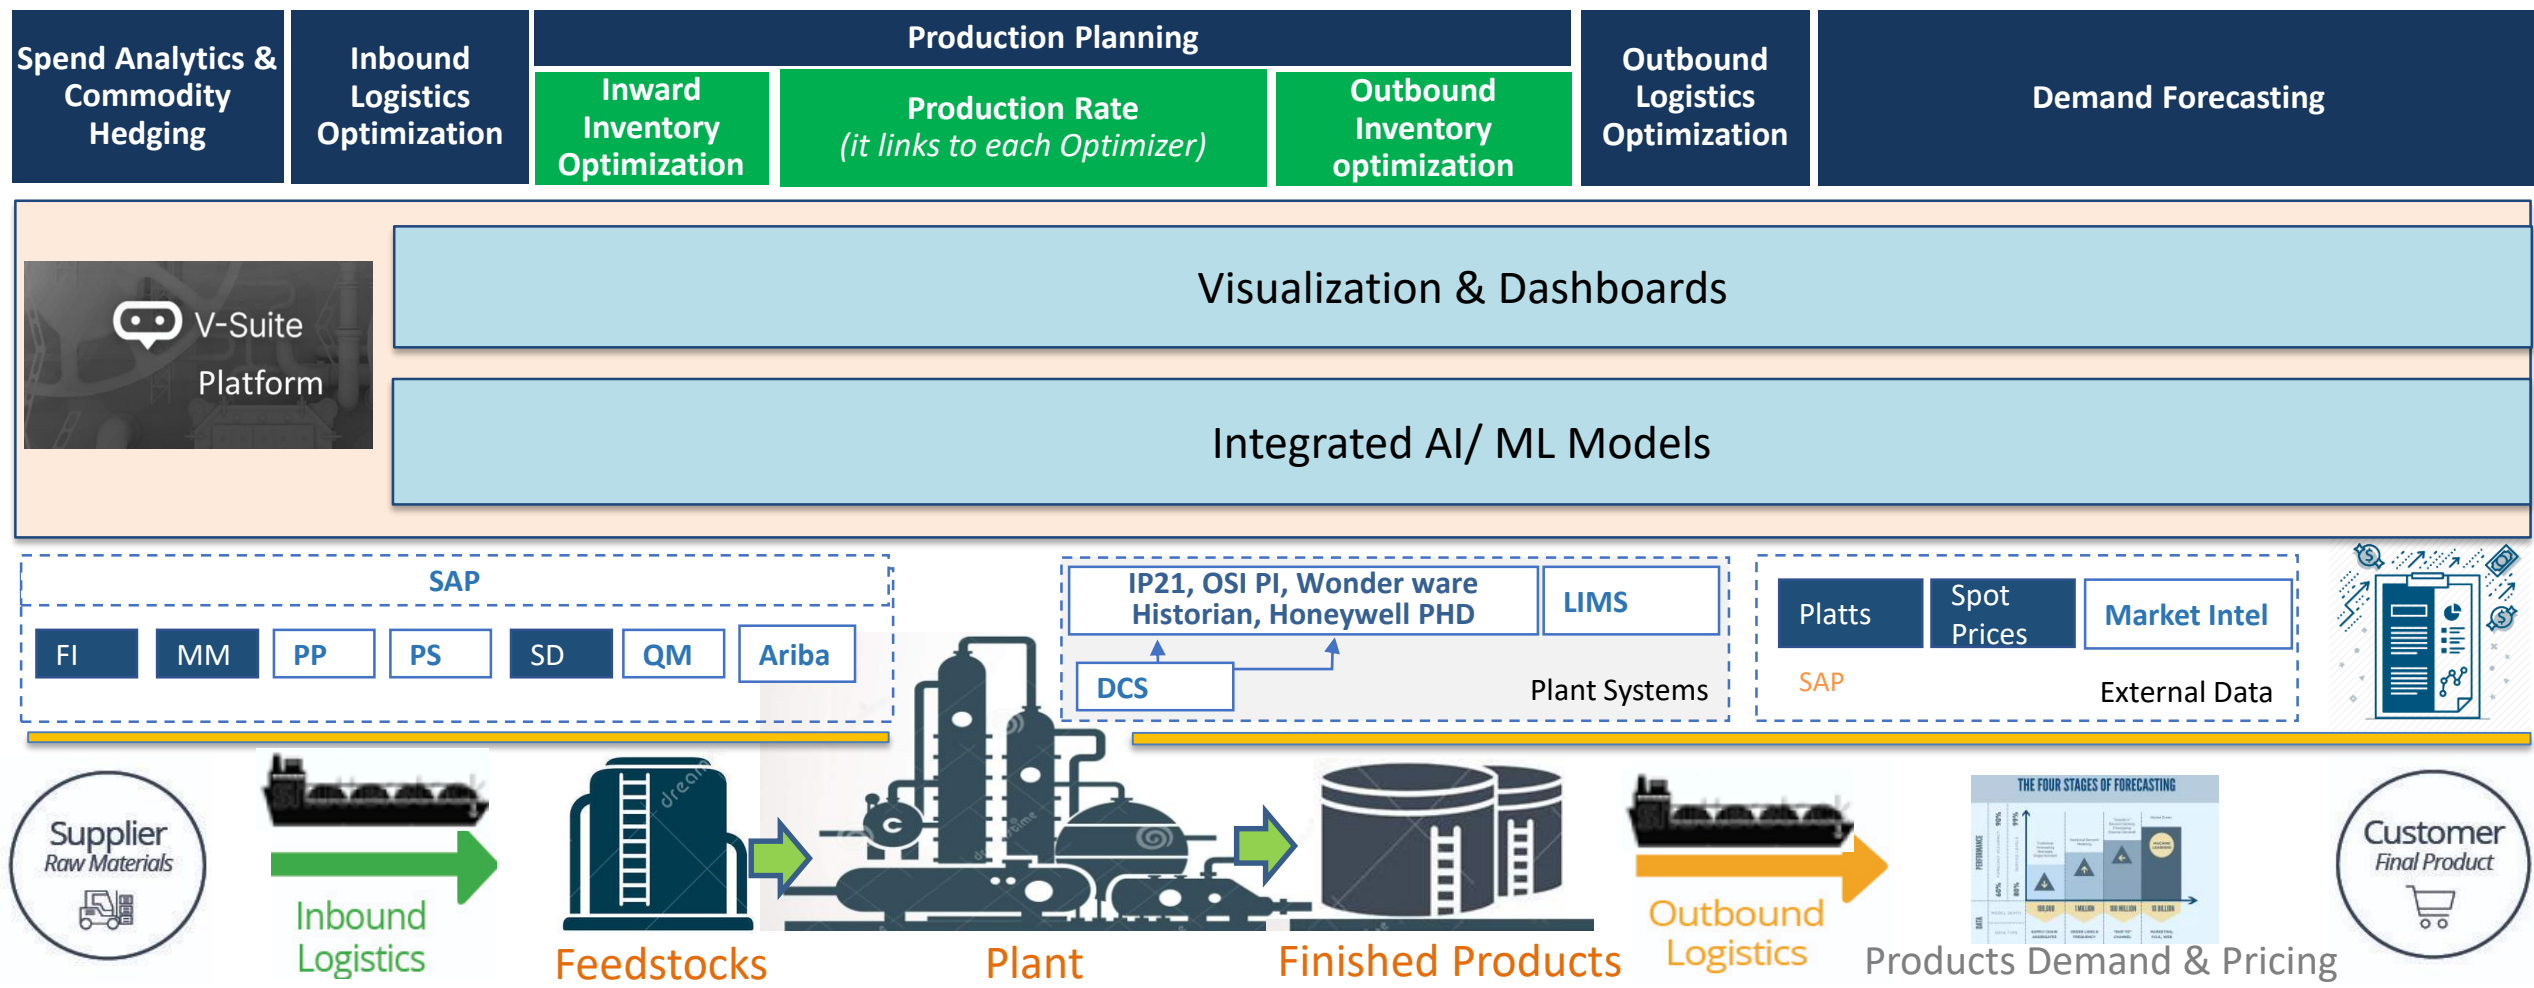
Spend Analytics & Commodity Hedging

Inbound Logistics Optimization

Production Planning

Inward Inventory Optimization

Production Rate
(it links to each Optimizer)

Outbound Inventory optimization

Outbound Logistics Optimization

Demand Forecasting

V-Suite Platform

Visualization & Dashboards

Integrated AI/ ML Models

SAP

FI | MM | PP | PS | SD | QM | Ariba

IP21, OSI PI, Wonder ware Historian, Honeywell PHD

LIMS

DCS

Plant Systems

Platts

Spot Prices

Market Intel

SAP

External Data

Supplier
Raw Materials

Inbound Logistics

Feedstocks

Plant

Finished Products

Outbound Logistics

THE FOUR STAGES OF FORECASTING

Products Demand & Pricing

Customer
Final Product